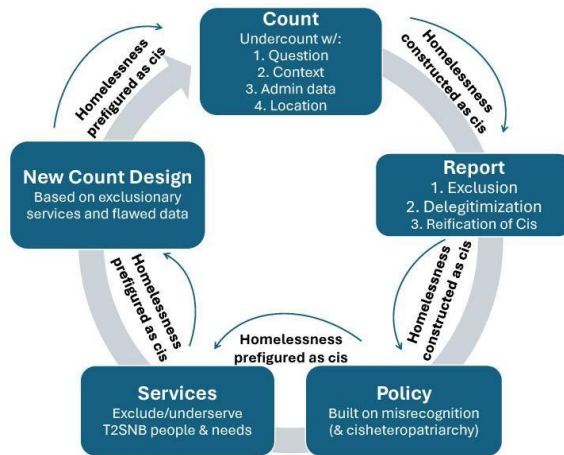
Count
Undercount w/:
1. Question
2. Context
3. Admin data
4. Location

Homelessness constructed as cis

Report
1. Exclusion
2. Delegitimization
3. Reification of Cis

Homelessness constructed as cis

Policy
Built on misrecognition (& cisheteropatriarchy)

Homelessness prefigured as cis

Services
Exclude/underserve T2SNB people & needs

Homelessness prefigured as cis

New Count Design
Based on exclusionary services and flawed data

Homelessness prefigured as cis